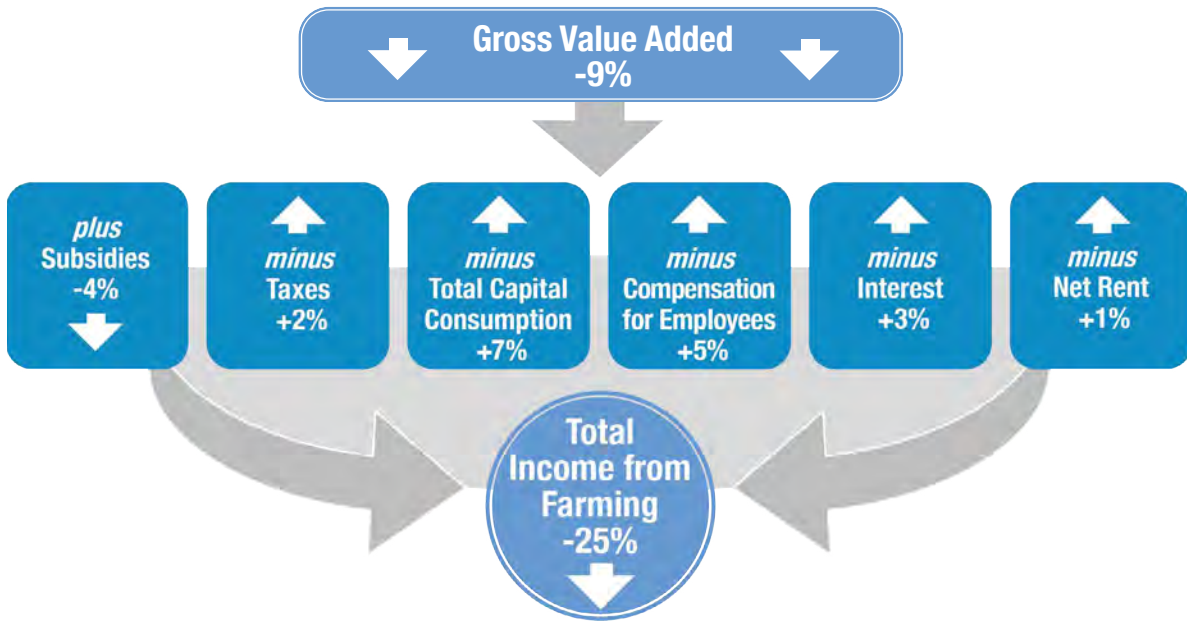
Gross Value Added
-9%

plus
Subsidies
-4%

minus
Taxes
+2%

minus
Total Capital Consumption
+7%

minus
Compensation for Employees
+5%

minus
Interest
+3%

minus
Net Rent
+1%

Total Income from Farming
-25%